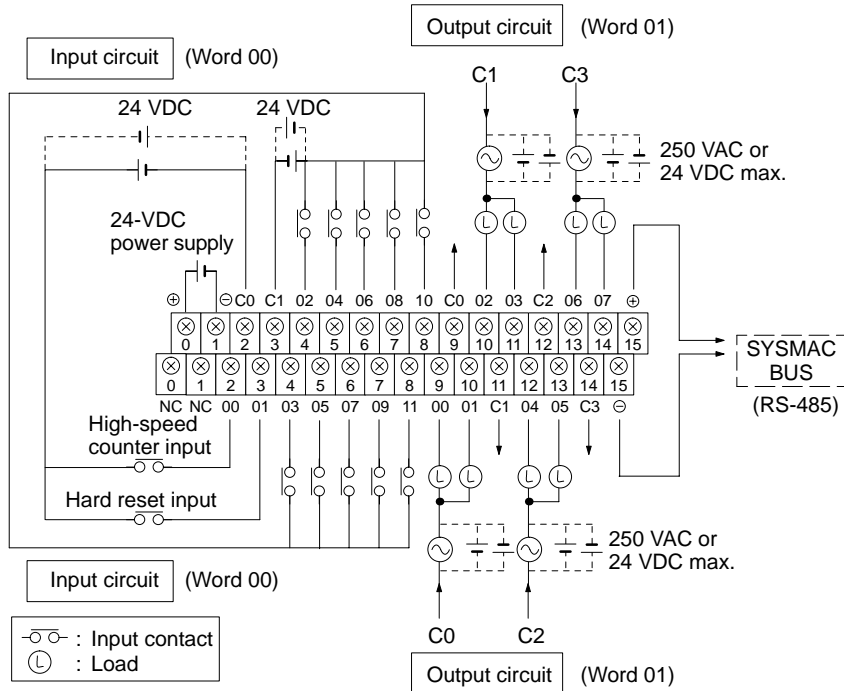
Output circuit (Word 01)

Input circuit (Word 00)

C1 C3

24 VDC 24 VDC

250 VAC or 24 VDC max.

L L L L

24-VDC power supply

⊕ ⊖ C0 C1 02 04 06 08 10 C0 02 03 C2 06 07 ⊕

| 0 | 1 | 2 | 3 | 4 | 5 | 6 | 7 | 8 | 9 | 10 | 11 | 12 | 13 | 14 | 15 |
|---|---|---|---|---|---|---|---|---|---|---|---|---|---|---|---|
| 0 | 1 | 2 | 3 | 4 | 5 | 6 | 7 | 8 | 9 | 10 | 11 | 12 | 13 | 14 | 15 |

NC NC 00 01 03 05 07 09 11 00 01 C1 04 05 C3 ⊖

SYSMAC BUS

(RS-485)

High-speed counter input

Hard reset input

L L L L

250 VAC or 24 VDC max.

Input circuit (Word 00)

C0 C2

: Input contact

L : Load

Output circuit (Word 01)